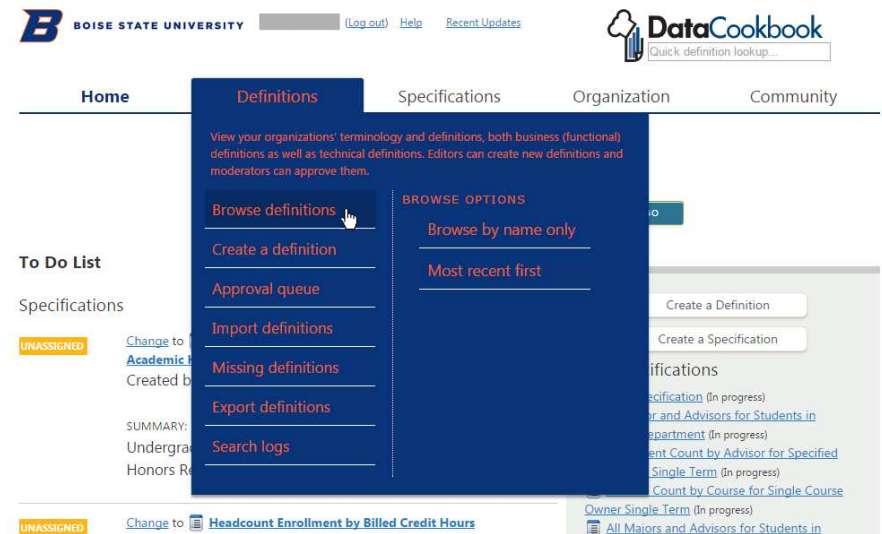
BOISE STATE UNIVERSITY (Log out) Help Recent Updates

DataCookbook
Quick definition lookup...

Home Definitions Specifications Organization Community

View your organizations' terminology and definitions, both business (functional) definitions as well as technical definitions. Editors can create new definitions and moderators can approve them.

Browse definitions
Create a definition
Approval queue
Import definitions
Missing definitions
Export definitions
Search logs

BROWSE OPTIONS
Browse by name only
Most recent first

To Do List

Specifications

UNASSIGNED Change to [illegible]
Academic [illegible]
Created b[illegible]

SUMMARY:
Undergra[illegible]
Honors R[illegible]

Create a Definition
Create a Specification

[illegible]ifications
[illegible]ecification (In progress)
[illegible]r and Advisors for Students in
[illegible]epartment (In progress)
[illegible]ent Count by Advisor for Specified
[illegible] Single Term (In progress)
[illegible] Count by Course for Single Course
Owner Single Term (In progress)
All Majors and Advisors for Students in

UNASSIGNED Change to Headcount Enrollment by Billed Credit Hours